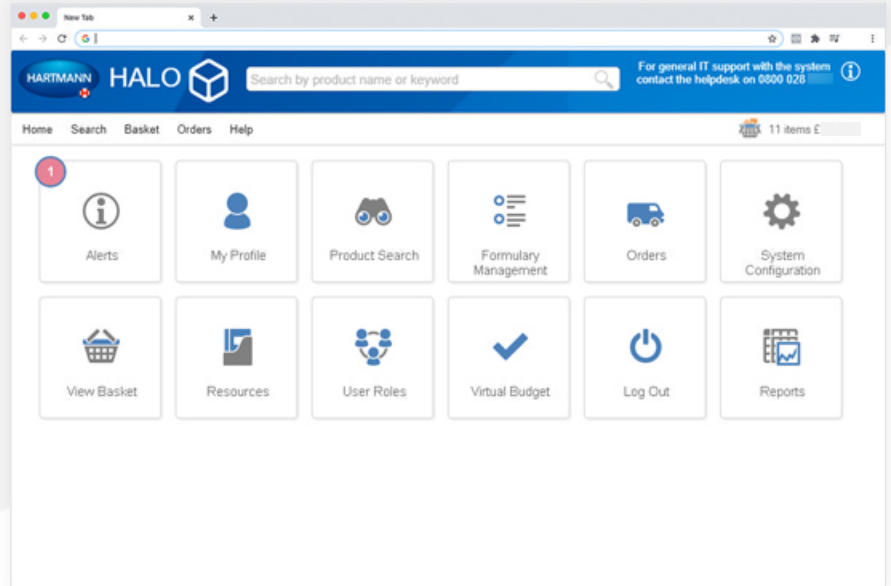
New Tab

G

HARTMANN HALO

Search by product name or keyword

For general IT support with the system contact the helpdesk on 0800 028

Home Search Basket Orders Help

11 items £

1

Alerts

My Profile

Product Search

Formulary Management

Orders

System Configuration

View Basket

Resources

User Roles

Virtual Budget

Log Out

Reports